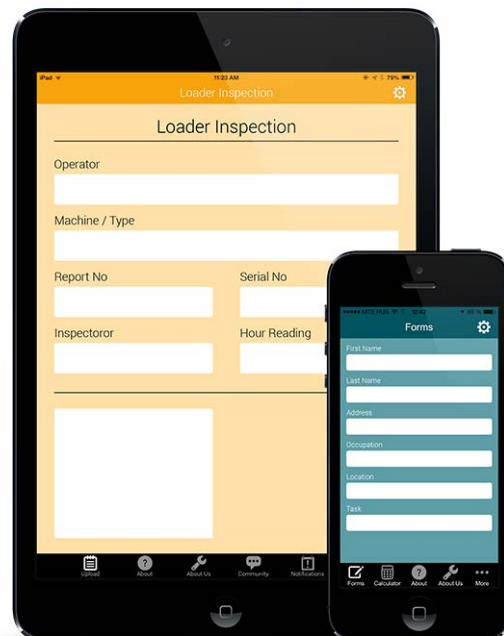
iPad 11:23 AM 79%

Loader Inspection

Loader Inspection

Operator

Machine / Type

Report No

Serial No

Inspectoror

Hour Reading

Upload About About Us Community Notifications

MTS HUS 12:42

Forms

First Name

Last Name

Address

Occupation

Location

Task

Forms Calculator About About Us More